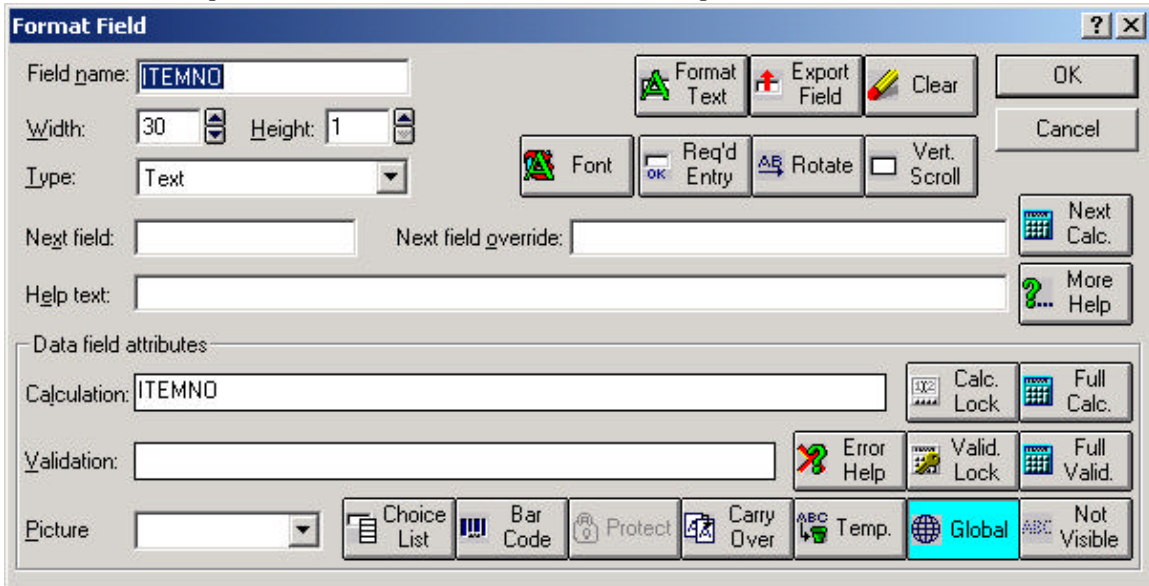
Format Field

?

Field name: ITEMNO

Format Text

Export Field

Clear

OK

Width: 30

Height: 1

Cancel

Type: Text

Font

Req'd Entry

Rotate

Vert. Scroll

Next field:

Next field override:

Next Calc.

Help text:

More Help

Data field attributes

Calculation: ITEMNO

Calc. Lock

Full Calc.

Validation:

Error Help

Valid. Lock

Full Valid.

Picture

Choice List

Bar Code

Protect

Carry Over

Temp.

Global

Not Visible